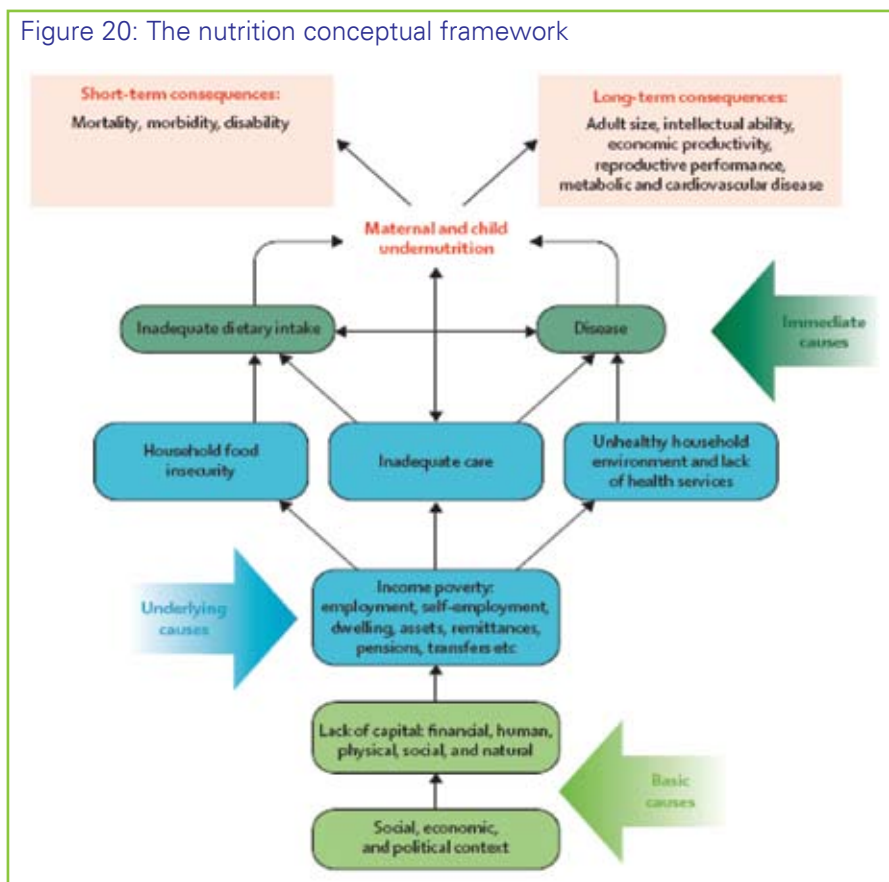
Figure 20: The nutrition conceptual framework

Short-term consequences:
Mortality, morbidity, disability

Long-term consequences:
Adult size, intellectual ability, economic productivity, reproductive performance, metabolic and cardiovascular disease

Maternal and child undernutrition

Inadequate dietary intake

Disease

Immediate causes

Household food insecurity

Inadequate care

Unhealthy household environment and lack of health services

Underlying causes

Income poverty: employment, self-employment, dwelling, assets, remittances, pensions, transfers etc

Lack of capital: financial, human, physical, social, and natural

Basic causes

Social, economic, and political context